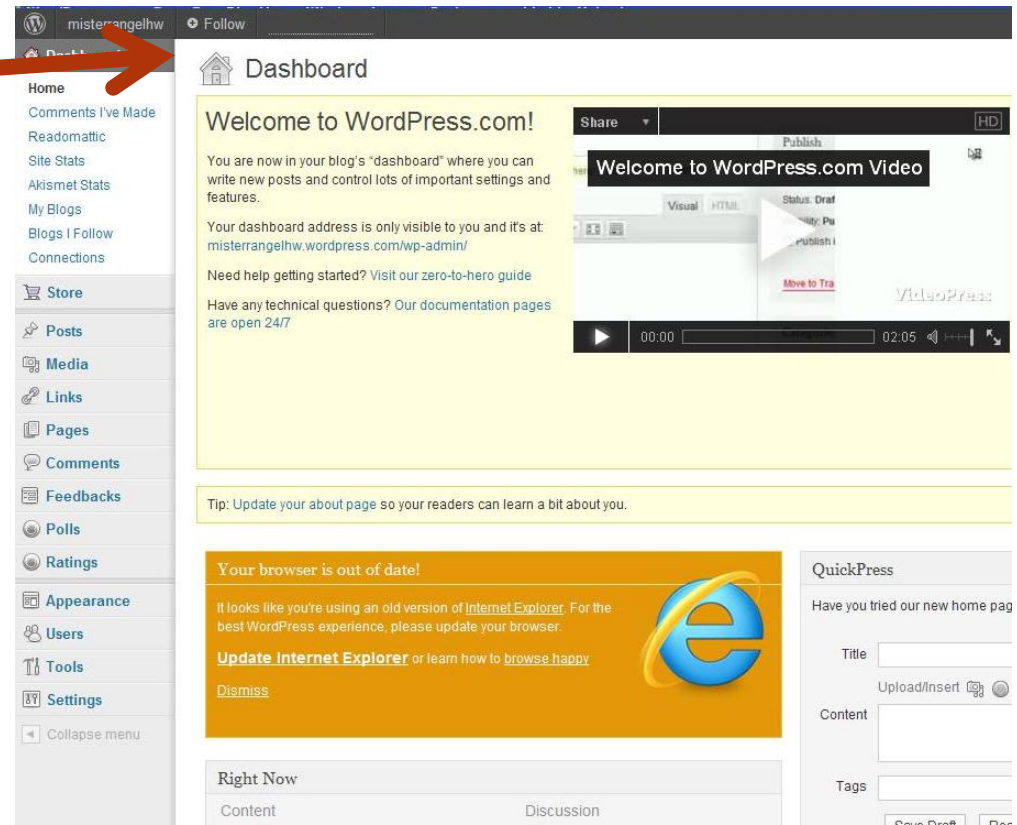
misterrangelhw
Follow
Dashboard

Home
Comments I've Made
Readomattic
Site Stats
Akismet Stats
My Blogs
Blogs I Follow
Connections
Store
Posts
Media
Links
Pages
Comments
Feedbacks
Polls
Ratings
Appearance
Users
Tools
Settings
Collapse menu

Dashboard

Welcome to WordPress.com!

You are now in your blog's "dashboard" where you can write new posts and control lots of important settings and features.

Your dashboard address is only visible to you and it's at: misterrangelhw.wordpress.com/wp-admin/

Need help getting started? Visit our zero-to-hero guide

Have any technical questions? Our documentation pages are open 24/7

Share
HD
Publish
Welcome to WordPress.com Video
Visual HTML
Status: Draf
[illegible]ility: Pu
Publish i
Move to Tra
VideoPress
00:00
02:05

Tip: Update your about page so your readers can learn a bit about you.

Your browser is out of date!

It looks like you're using an old version of Internet Explorer. For the best WordPress experience, please update your browser.

Update Internet Explorer or learn how to browse happy

Dismiss

QuickPress

Have you tried our new home pag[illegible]

Title
Upload/Insert
Content
Tags
Save Draft
Re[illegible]

Right Now
Content
Discussion